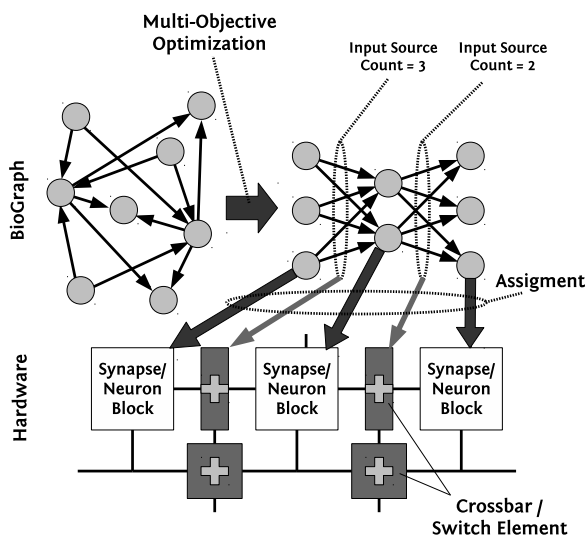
Multi-Objective Optimization

Input Source Count = 3

Input Source Count = 2

BioGraph

Assigment

Hardware

Synapse/ Neuron Block

Synapse/ Neuron Block

Synapse/ Neuron Block

Crossbar / Switch Element